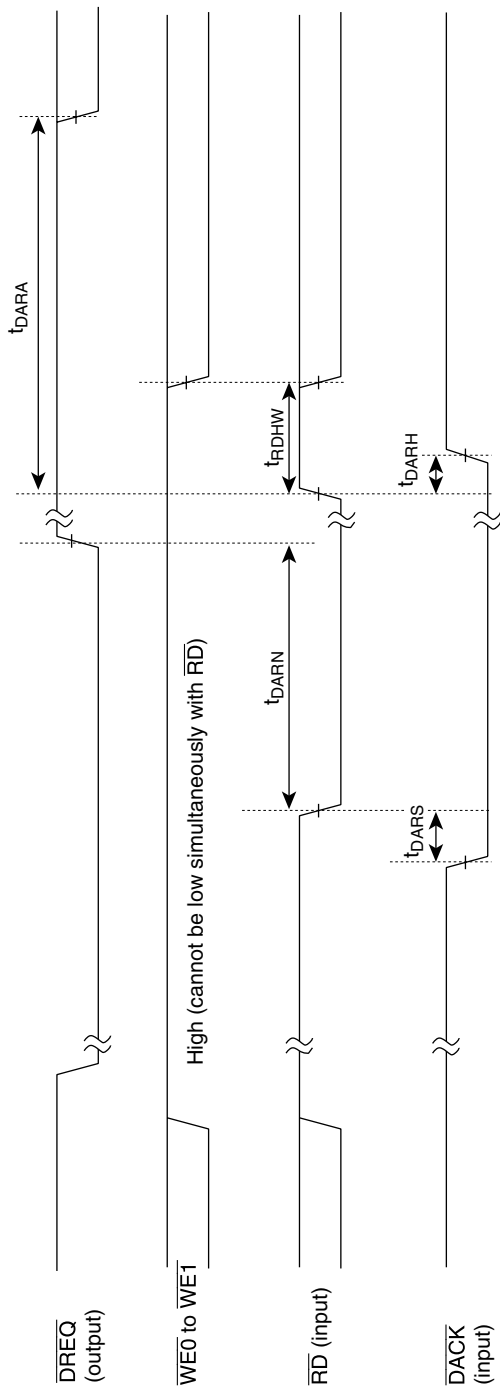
$\overline{\text{DREQ}}$ (output)

$\overline{\text{WE0}}$ to $\overline{\text{WE1}}$

$\overline{\text{RD}}$ (input)

$\overline{\text{DACK}}$ (input)

High (cannot be low simultaneously with $\overline{\text{RD}}$)

$t_{DARA}$

$t_{RDHW}$

$t_{DARH}$

$t_{DARN}$

$t_{DARS}$